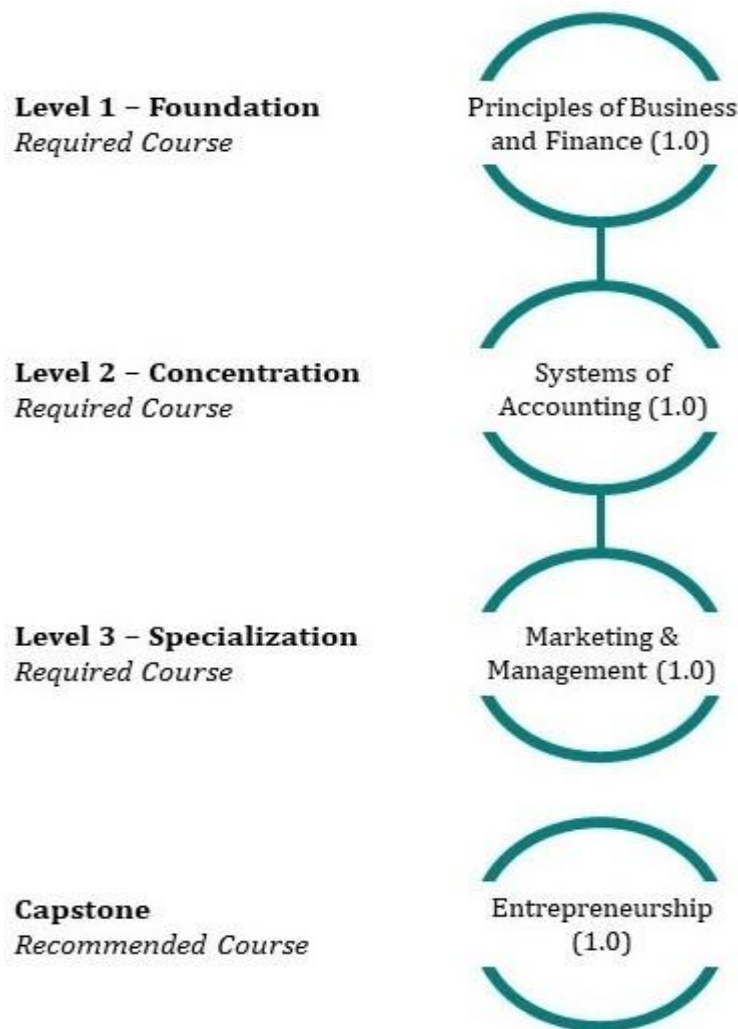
Level 1 – Foundation
*Required Course*

Principles of Business and Finance (1.0)

Level 2 – Concentration
*Required Course*

Systems of Accounting (1.0)

Level 3 – Specialization
*Required Course*

Marketing & Management (1.0)

Capstone
*Recommended Course*

Entrepreneurship (1.0)